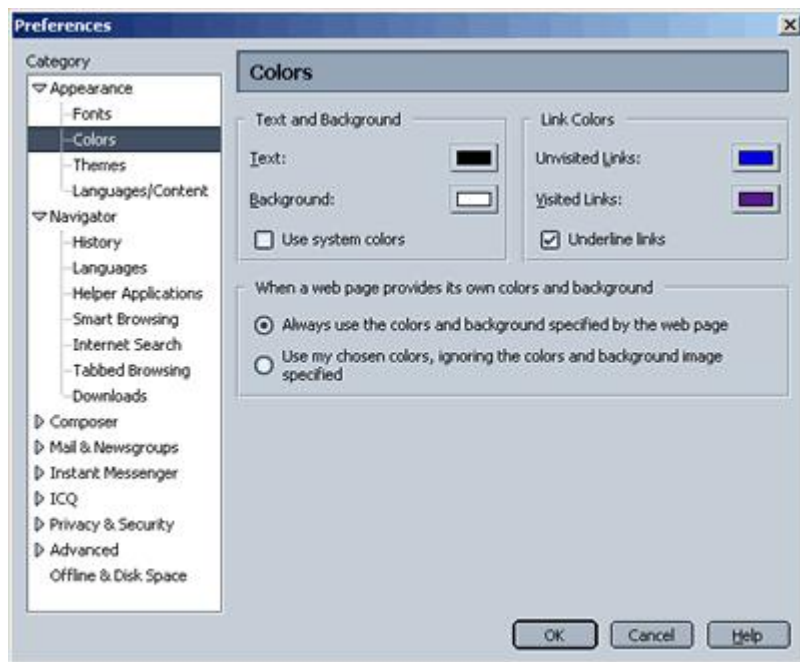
Preferences

Category

Appearance
Fonts
Colors
Themes
Languages/Content
Navigator
History
Languages
Helper Applications
Smart Browsing
Internet Search
Tabbed Browsing
Downloads
Composer
Mail & Newsgroups
Instant Messenger
ICQ
Privacy & Security
Advanced
Offline & Disk Space

Colors

Text and Background

Text:

Background:

Use system colors

Link Colors

Unvisited Links:

Visited Links:

Underline links

When a web page provides its own colors and background

Always use the colors and background specified by the web page

Use my chosen colors, ignoring the colors and background image specified

OK

Cancel

Help